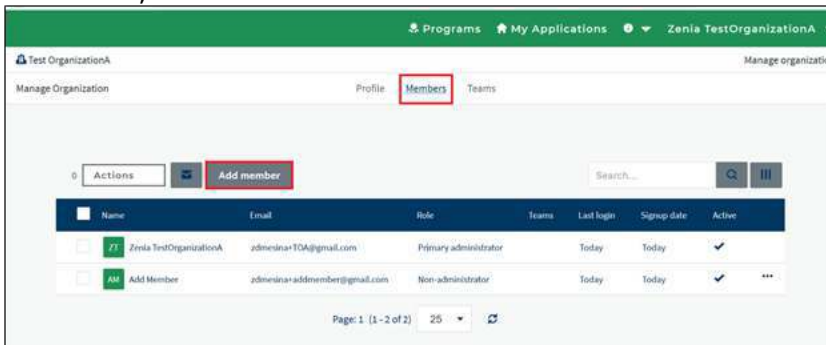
Programs My Applications Zenia TestOrganizationA

Test OrganizationA

Manage organizati

Manage Organization

Profile Members Teams

0 Actions

Add member

Search...

| Name | Email | Role | Teams | Last login | Signup date | Active | |
|---|---|---|---|---|---|---|---|
| ZT Zenia TestOrganizationA | zdmesina+TOA@gmail.com | Primary administrator | | Today | Today | ✔ | |
| AM Add Member | zdmesina+addmember@gmail.com | Non-administrator | | Today | Today | ✔ | ••• |

Page: 1 (1 - 2 of 2) 25